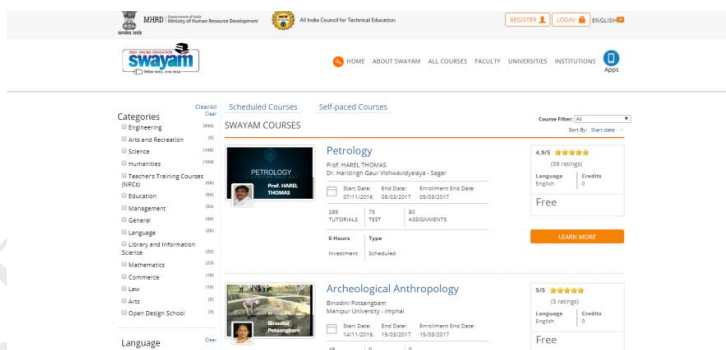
सत्यमेव जयते MHRD | Government of India Ministry of Human Resource Development

All India Council for Technical Education

REGISTER LOGIN ENGLISH

swayam

HOME ABOUT SWAYAM ALL COURSES FACULTY UNIVERSITIES INSTITUTIONS Apps

Categories

ClearAll Clear

Engineering (900)
Arts and Recreation (5)
Science (198)
Humanities (184)
Teacher's Training Courses (NRCs) (68)
Education (56)
Management (63)
General (59)
Language (26)
Library and Information Science (25)
Mathematics (23)
Commerce (19)
Law (15)
Arts (5)
Open Design School (3)

Language Clear

Scheduled Courses Self-paced Courses

SWAYAM COURSES

Course Filter: All

Sort By: Start date

PETROLOGY
Prof. HAREL THOMAS

Petrology

Prof. HAREL THOMAS
Dr. Harisingh Gaur Vishwavidyalaya - Sagar

Start Date: 07/11/2016 End Date: 05/03/2017 Enrollment End Date: 05/03/2017

289 TUTORIALS 75 TEST 80 ASSIGNMENTS

0 Hours Investment Type Scheduled

4.9/5
(59 ratings)

Language English Credits 0

Free

LEARN MORE

Binodini Potsangbam

Archeological Anthropology

Binodini Potsangbam
Manipur University - Imphal

Start Date: 14/11/2016 End Date: 15/03/2017 Enrollment End Date: 15/03/2017

5/5
(5 ratings)

Language English Credits 0

Free